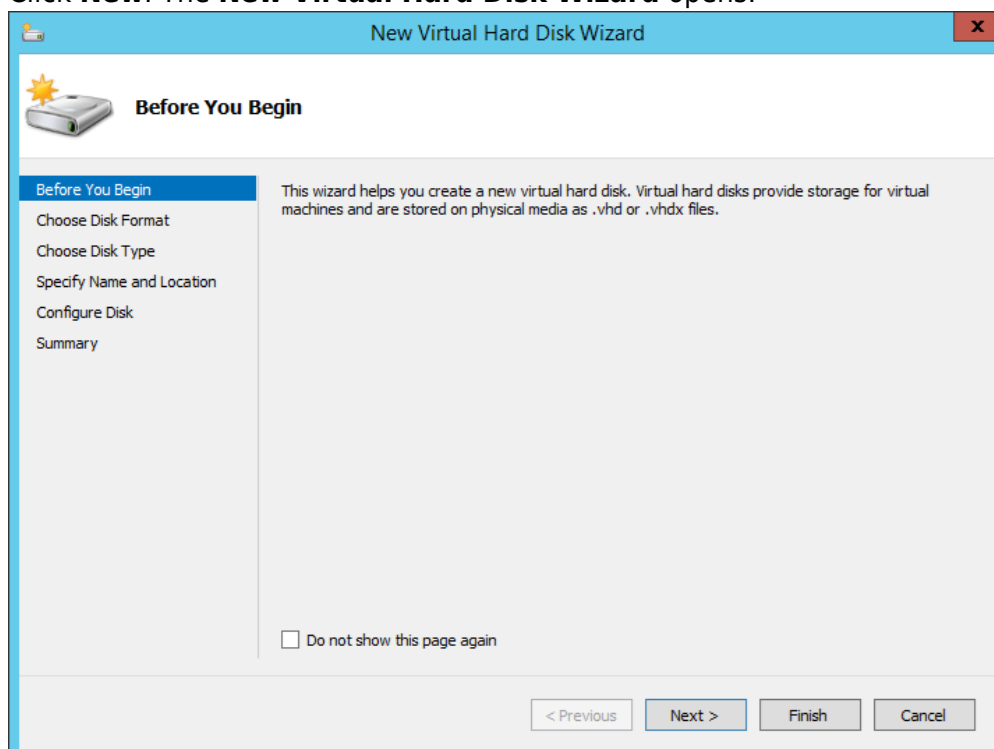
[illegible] New Virtual Hard Disk Wizard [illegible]

New Virtual Hard Disk Wizard

x

Before You Begin

Before You Begin
Choose Disk Format
Choose Disk Type
Specify Name and Location
Configure Disk
Summary

This wizard helps you create a new virtual hard disk. Virtual hard disks provide storage for virtual machines and are stored on physical media as .vhd or .vhdx files.

Do not show this page again

< Previous
Next >
Finish
Cancel